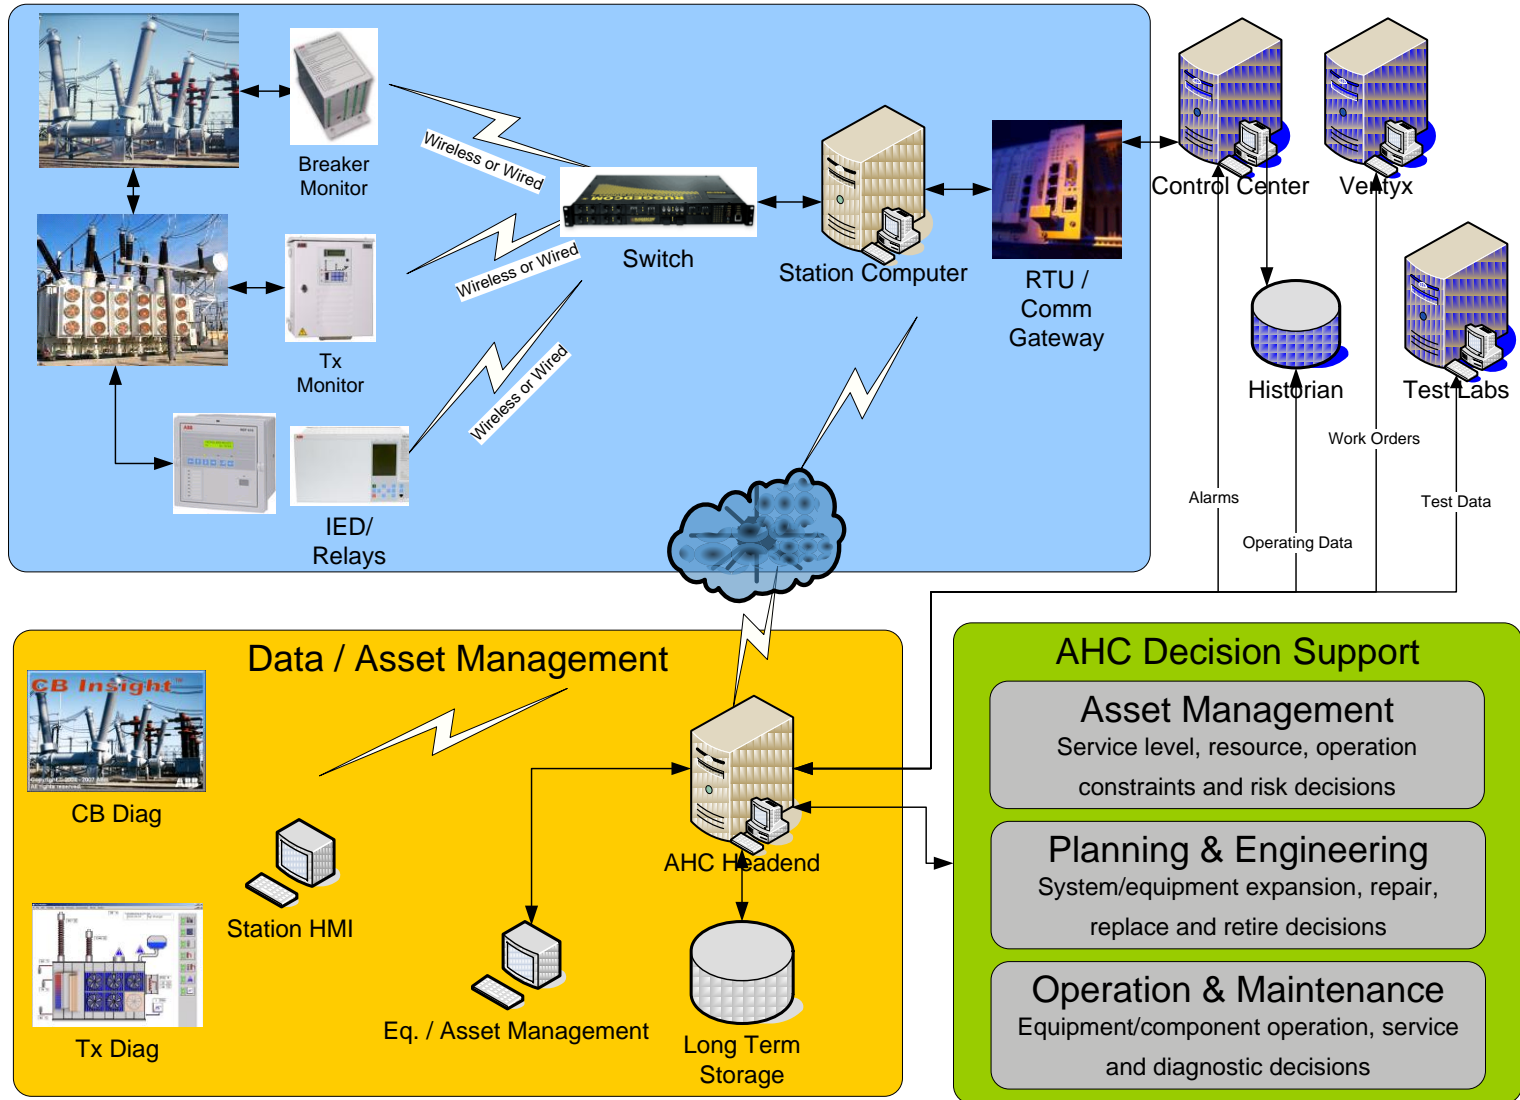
Breaker Monitor

Wireless or Wired

Switch

Station Computer

RTU / Comm Gateway

Control Center

Ventyx

Wireless or Wired

Tx Monitor

Historian

Test Labs

Wireless or Wired

IED/ Relays

Work Orders

Alarms

Test Data

Operating Data

Data / Asset Management

CB Insight

CB Diag

Station HMI

AHC Headend

Tx Diag

Eq. / Asset Management

Long Term Storage

AHC Decision Support

Asset Management
Service level, resource, operation constraints and risk decisions

Planning & Engineering
System/equipment expansion, repair, replace and retire decisions

Operation & Maintenance
Equipment/component operation, service and diagnostic decisions